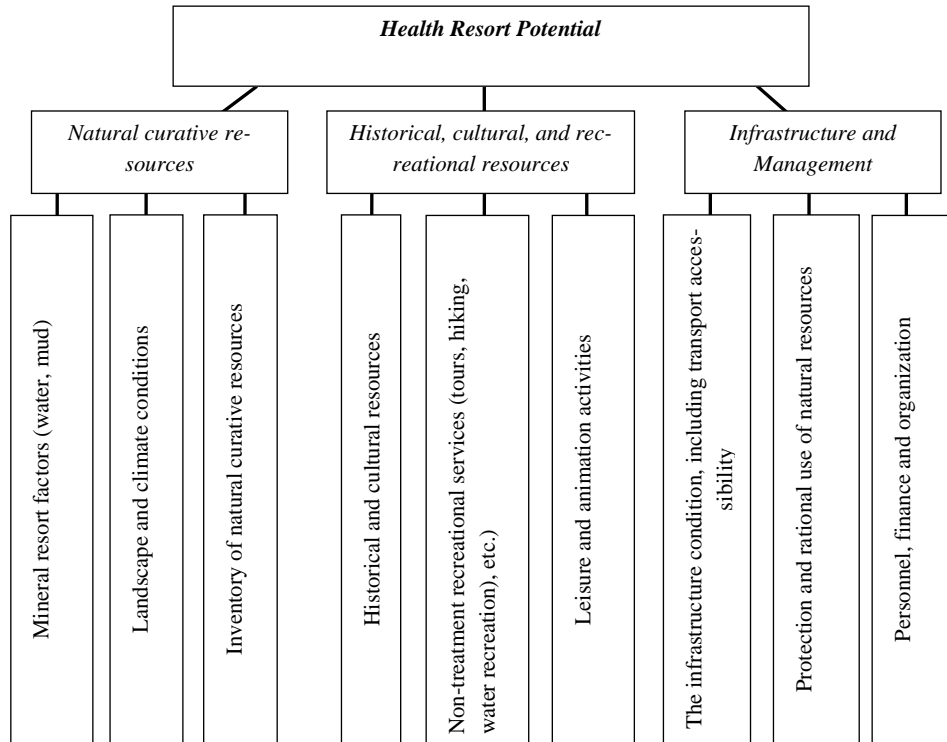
Health Resort Potential

Natural curative resources

Historical, cultural, and recreational resources

Infrastructure and Management

Mineral resort factors (water, mud)

Landscape and climate conditions

Inventory of natural curative resources

Historical and cultural resources

Non-treatment recreational services (tours, hiking, water recreation), etc.)

Leisure and animation activities

The infrastructure condition, including transport accessibility

Protection and rational use of natural resources

Personnel, finance and organization